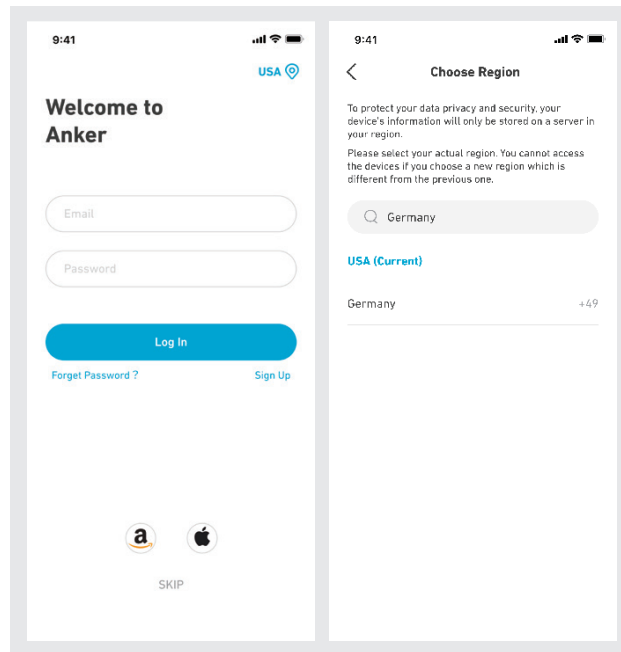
9:41

USA

Welcome to Anker

Email

Password

Log In

Forget Password ?

Sign Up

a

SKIP

9:41

Choose Region

To protect your data privacy and security, your device's information will only be stored on a server in your region.

Please select your actual region. You cannot access the devices if you choose a new region which is different from the previous one.

Germany

USA (Current)

Germany +49